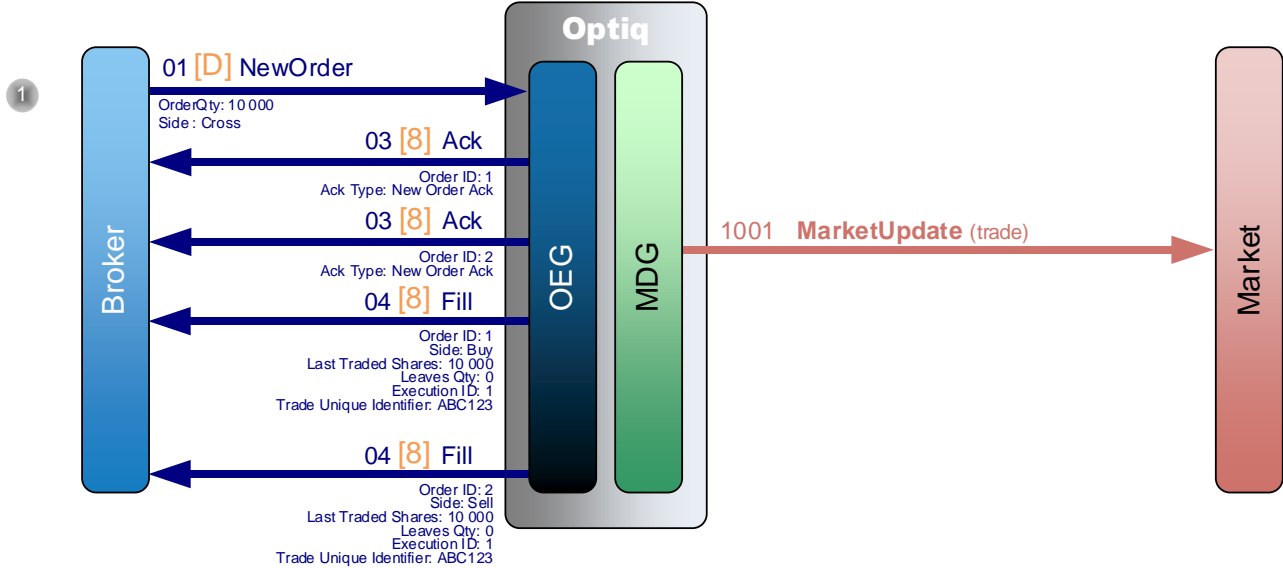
1

Broker

Optiq

01 [D] NewOrder
OrderQty: 10 000
Side : Cross

03 [8] Ack
Order ID: 1
Ack Type: New Order Ack

03 [8] Ack
Order ID: 2
Ack Type: New Order Ack

04 [8] Fill
Order ID: 1
Side: Buy
Last Traded Shares: 10 000
Leaves Qty: 0
Execution ID: 1
Trade Unique Identifier: ABC123

04 [8] Fill
Order ID: 2
Side: Sell
Last Traded Shares: 10 000
Leaves Qty: 0
Execution ID: 1
Trade Unique Identifier: ABC123

OEG

MDG

1001 MarketUpdate (trade)

Market